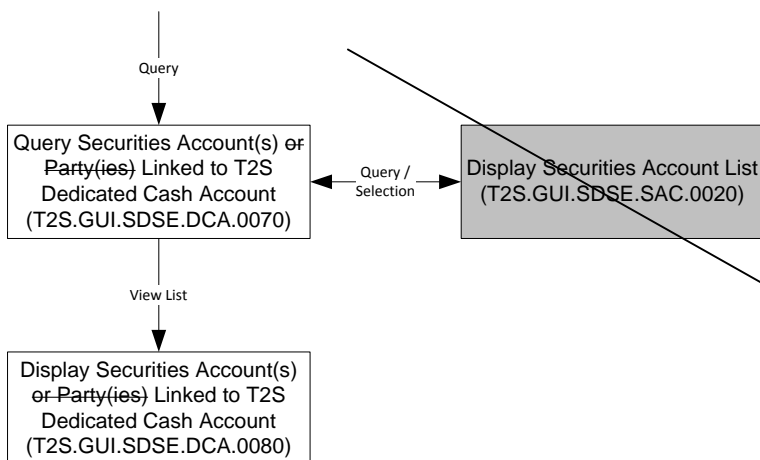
Query

Query Securities Account(s) ~~or Party(ies)~~ Linked to T2S Dedicated Cash Account (T2S.GUI.SDSE.DCA.0070)

Query / Selection

Display Securities Account List (T2S.GUI.SDSE.SAC.0020)

View List

Display Securities Account(s) ~~or Party(ies)~~ Linked to T2S Dedicated Cash Account (T2S.GUI.SDSE.DCA.0080)